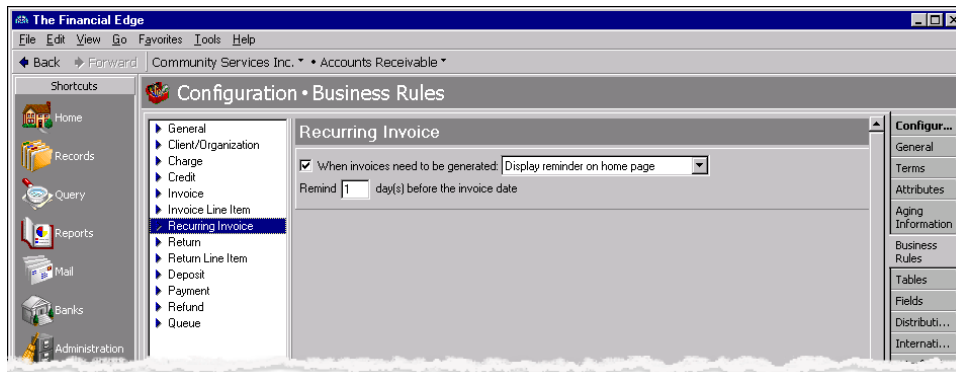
The Financial Edge

File Edit View Go Favorites Tools Help

Back Forward Community Services Inc. • Accounts Receivable

Shortcuts

Home

Records

Query

Reports

Mail

Banks

Administration

Configuration • Business Rules

General
Client/Organization
Charge
Credit
Invoice
Invoice Line Item
Recurring Invoice
Return
Return Line Item
Deposit
Payment
Refund
Queue

Recurring Invoice

When invoices need to be generated: Display reminder on home page

Remind 1 day(s) before the invoice date

Configur...
General
Terms
Attributes
Aging Information
Business Rules
Tables
Fields
Distributi...
Internati...